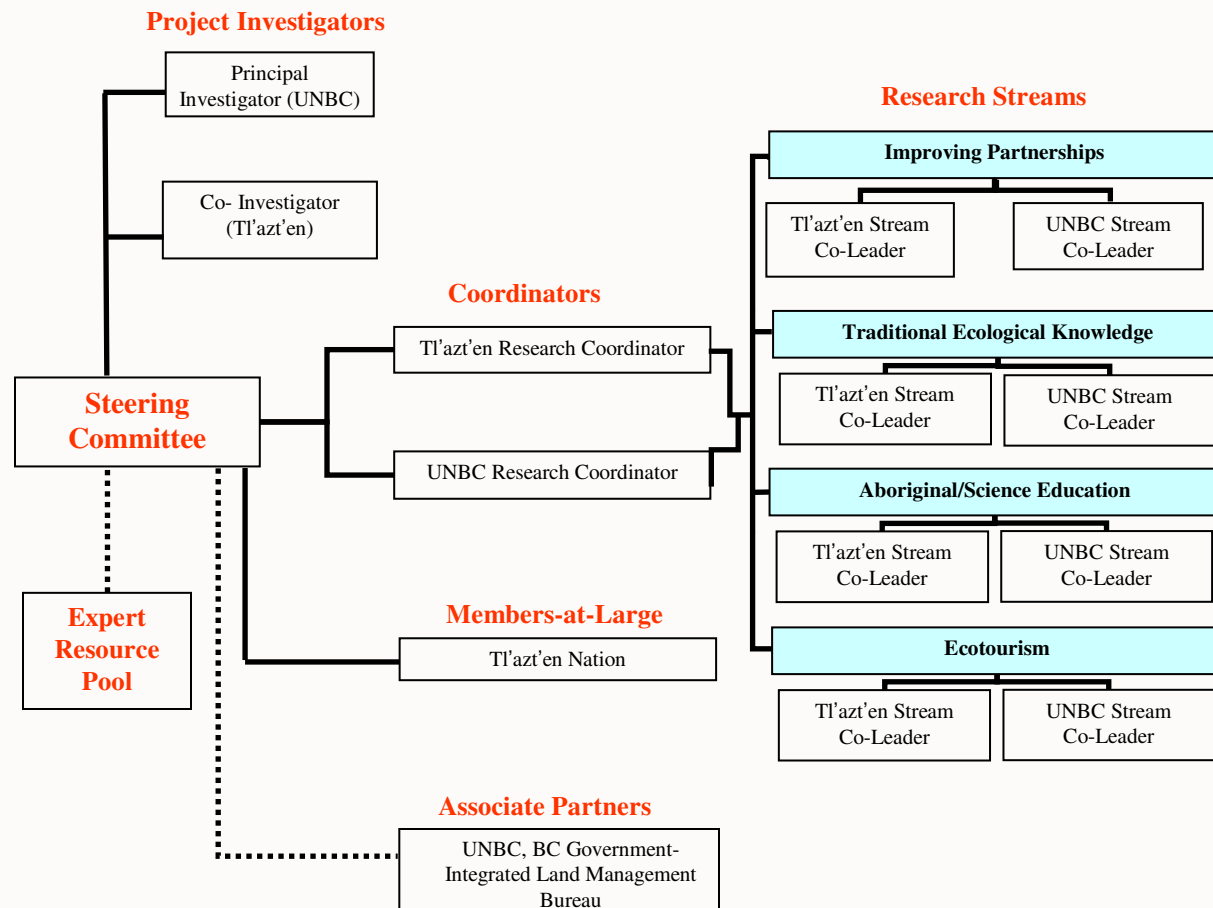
Project Investigators

Principal Investigator (UNBC)

Co- Investigator (Tl'azt'en)

Steering Committee

Expert Resource Pool

Coordinators

Tl'azt'en Research Coordinator

UNBC Research Coordinator

Members-at-Large

Tl'azt'en Nation

Associate Partners

UNBC, BC Government-Integrated Land Management Bureau

Research Streams

Improving Partnerships

Tl'azt'en Stream Co-Leader

UNBC Stream Co-Leader

Traditional Ecological Knowledge

Tl'azt'en Stream Co-Leader

UNBC Stream Co-Leader

Aboriginal/Science Education

Tl'azt'en Stream Co-Leader

UNBC Stream Co-Leader

Ecotourism

Tl'azt'en Stream Co-Leader

UNBC Stream Co-Leader